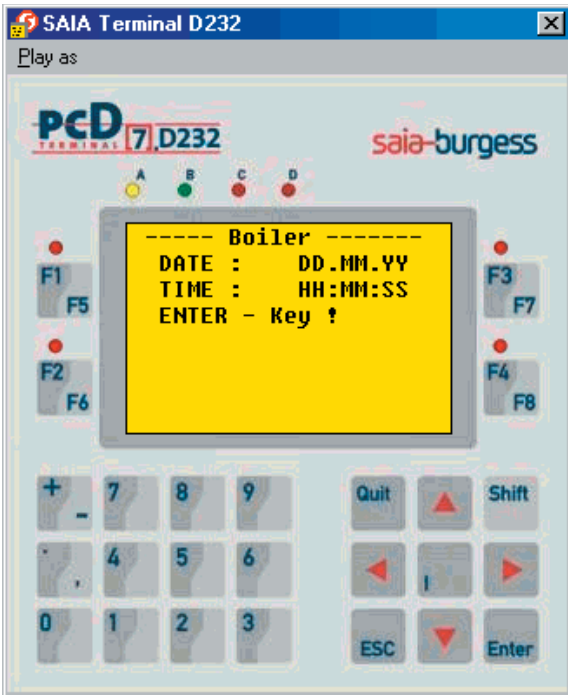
SAIA Terminal D232

Play as

PCD TERMINAL 7.D232

saia-burgess

A B C D

----- Boiler -------
DATE : DD.MM.YY
TIME : HH:MM:SS
ENTER - Key !

F1 F5
F2 F6
F3 F7
F4 F8

+ −
7 8 9
. ,
4 5 6
0 1 2 3

Quit
Shift
ESC
Enter